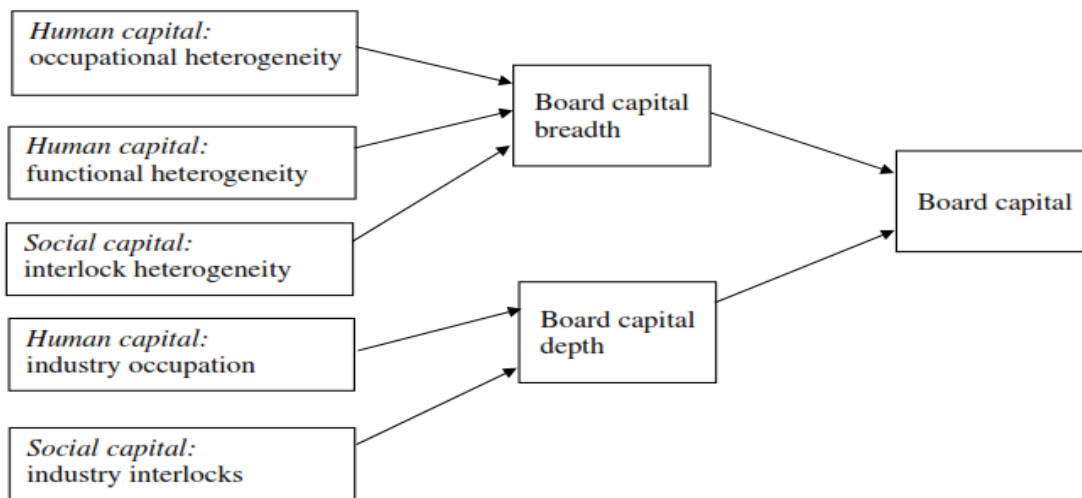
Human capital:
occupational heterogeneity

Human capital:
functional heterogeneity

Social capital:
interlock heterogeneity

Human capital:
industry occupation

Social capital:
industry interlocks

Board capital breadth

Board capital depth

Board capital